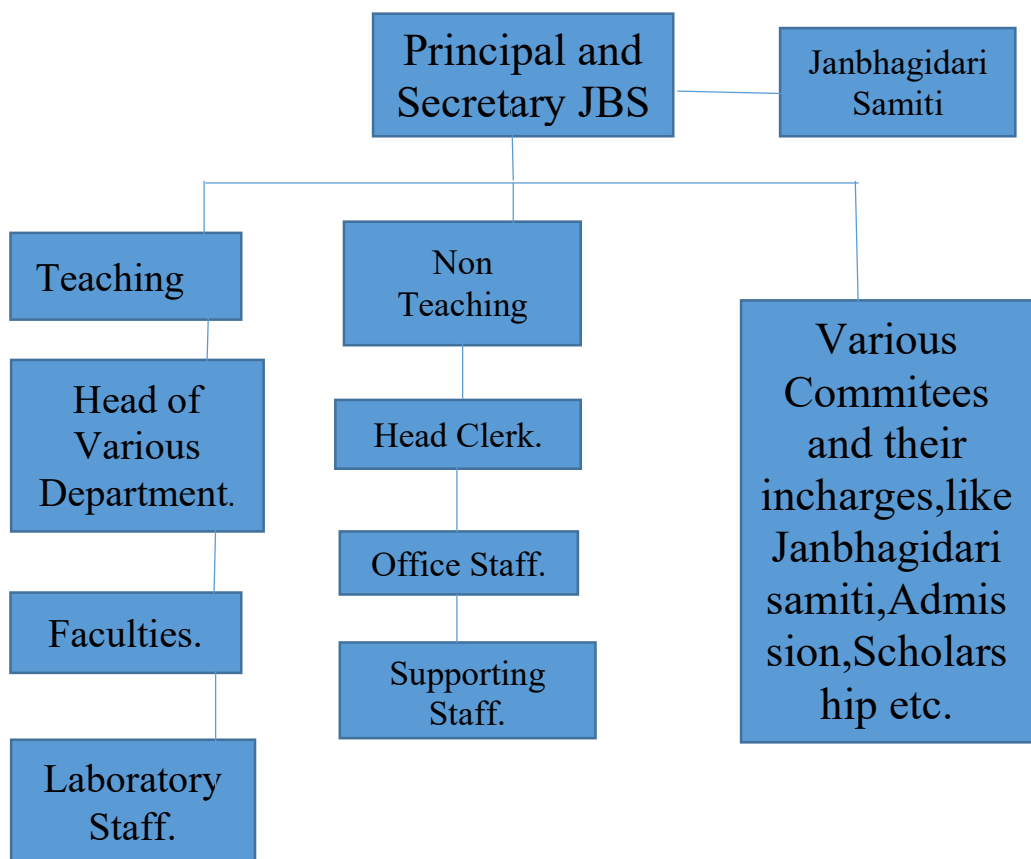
Principal and Secretary JBS

Janbhagidari Samiti

Teaching

Non Teaching

Various Commitees and their incharges,like Janbhagidari samiti,Admission,Scholarship etc.

Head of Various Department.

Head Clerk.

Faculties.

Office Staff.

Supporting Staff.

Laboratory Staff.